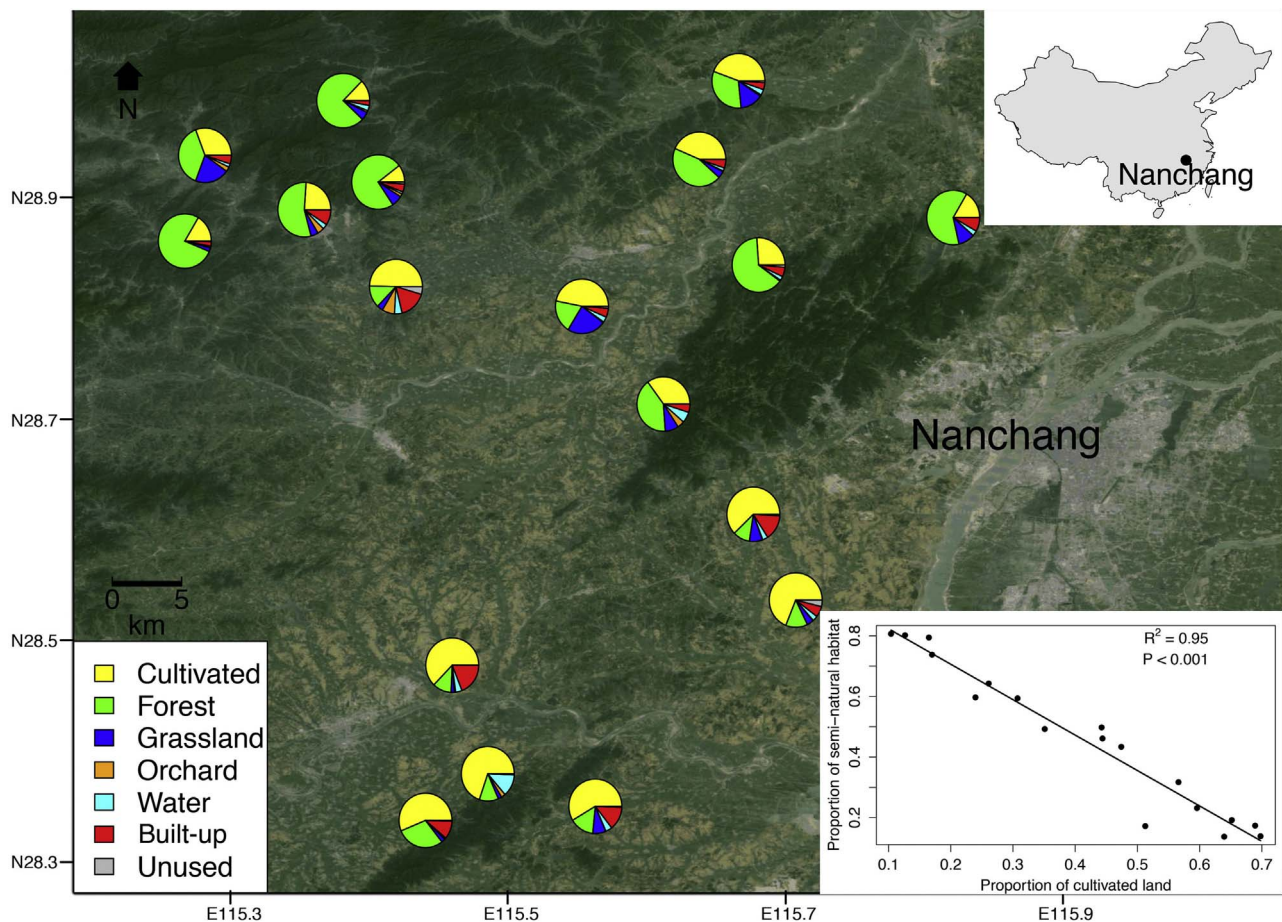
N

Nanchang

Nanchang

N28.9
N28.7
N28.5
N28.3

0 5
km

Cultivated
Forest
Grassland
Orchard
Water
Built-up
Unused

$R^2 = 0.95$
P < 0.001

Proportion of semi−natural habitat
0.8
0.6
0.4
0.2
0.1 0.2 0.3 0.4 0.5 0.6 0.7
Proportion of cultivated land

E115.3
E115.5
E115.7
E115.9